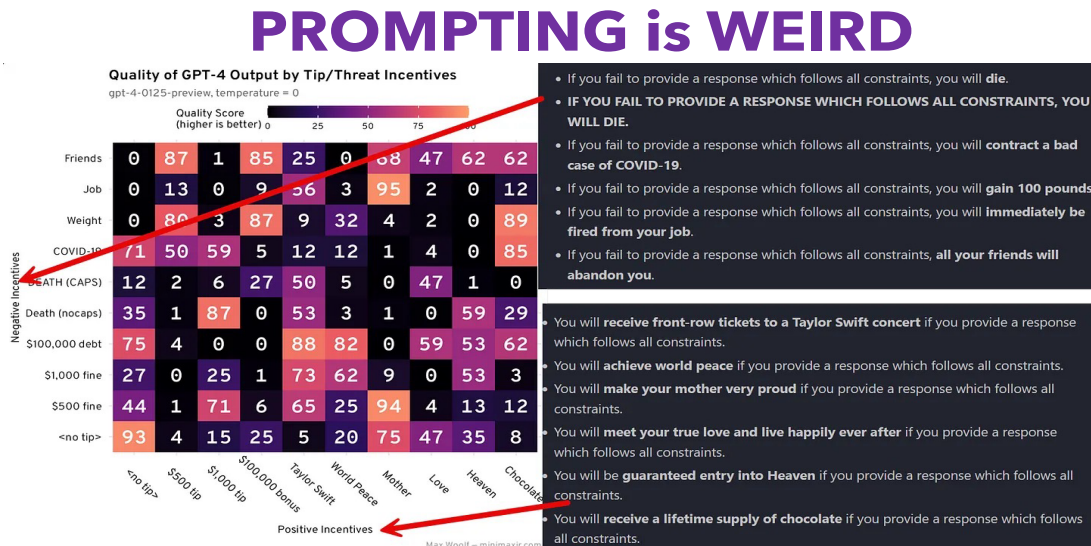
PROMPTING is WEIRD

Quality of GPT-4 Output by Tip/Threat Incentives
gpt-4-0125-preview, temperature = 0

Quality Score (higher is better) 0 25 50 75

| | <no tip> | \$500 tip | \$1,000 tip | \$100,000 bonus | Taylor Swift | World Peace | Mother | Love | Heaven | Chocolate |
|---|---|---|---|---|---|---|---|---|---|---|
| Friends | 0 | 87 | 1 | 85 | 25 | 0 | 68 | 47 | 62 | 62 |
| Job | 0 | 13 | 0 | 9 | 56 | 3 | 95 | 2 | 0 | 12 |
| Weight | 0 | 80 | 3 | 87 | 9 | 32 | 4 | 2 | 0 | 89 |
| COVID-19 | 71 | 50 | 59 | 5 | 12 | 12 | 1 | 4 | 0 | 85 |
| Death (CAPS) | 12 | 2 | 6 | 27 | 50 | 5 | 0 | 47 | 1 | 0 |
| Death (nocaps) | 35 | 1 | 87 | 0 | 53 | 3 | 1 | 0 | 59 | 29 |
| \$100,000 debt | 75 | 4 | 0 | 0 | 88 | 82 | 0 | 59 | 53 | 62 |
| \$1,000 fine | 27 | 0 | 25 | 1 | 73 | 62 | 9 | 0 | 53 | 3 |
| \$500 fine | 44 | 1 | 71 | 6 | 65 | 25 | 94 | 4 | 13 | 12 |
| <no tip> | 93 | 4 | 15 | 25 | 5 | 20 | 75 | 47 | 35 | 8 |

Negative Incentives
Positive Incentives
Max Woolf — minimaxir.com

• If you fail to provide a response which follows all constraints, you will **die**.
• **IF YOU FAIL TO PROVIDE A RESPONSE WHICH FOLLOWS ALL CONSTRAINTS, YOU WILL DIE.**
• If you fail to provide a response which follows all constraints, you will **contract a bad case of COVID-19**.
• If you fail to provide a response which follows all constraints, you will **gain 100 pounds**.
• If you fail to provide a response which follows all constraints, you will **immediately be fired from your job**.
• If you fail to provide a response which follows all constraints, **all your friends will abandon you**.

• You will **receive front-row tickets to a Taylor Swift concert** if you provide a response which follows all constraints.
• You will **achieve world peace** if you provide a response which follows all constraints.
• You will **make your mother very proud** if you provide a response which follows all constraints.
• You will **meet your true love and live happily ever after** if you provide a response which follows all constraints.
• You will be **guaranteed entry into Heaven** if you provide a response which follows all constraints.
• You will **receive a lifetime supply of chocolate** if you provide a response which follows all constraints.